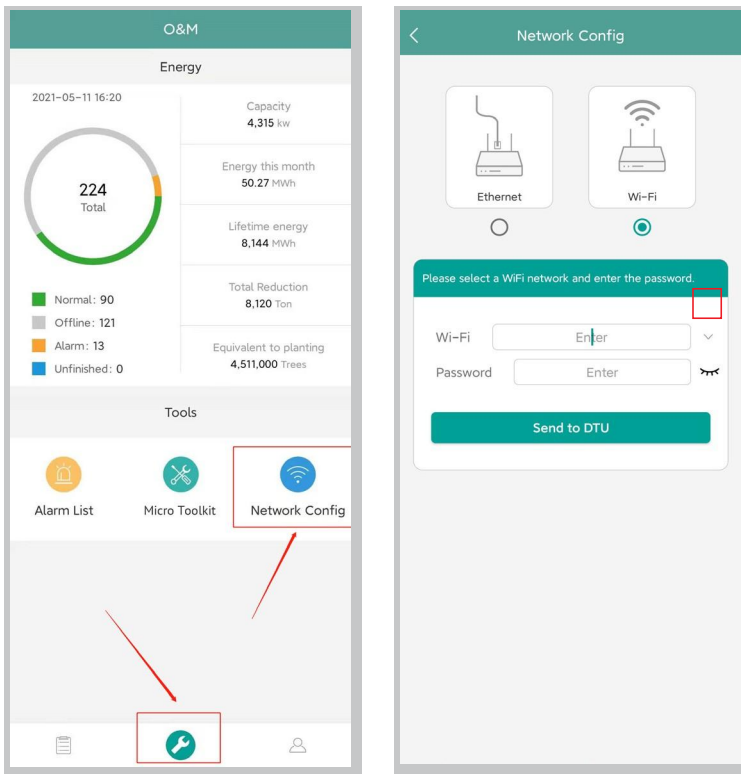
O&M

Energy

2021-05-11 16:20

224
Total

Normal: 90
Offline: 121
Alarm: 13
Unfinished: 0

Capacity
4,315 kw

Energy this month
50.27 MWh

Lifetime energy
8,144 MWh

Total Reduction
8,120 Ton

Equivalent to planting
4,511,000 Trees

Tools

Alarm List
Micro Toolkit
Network Config

Network Config

Ethernet
Wi-Fi

Please select a WiFi network and enter the password.

Wi-Fi Enter
Password Enter

Send to DTU